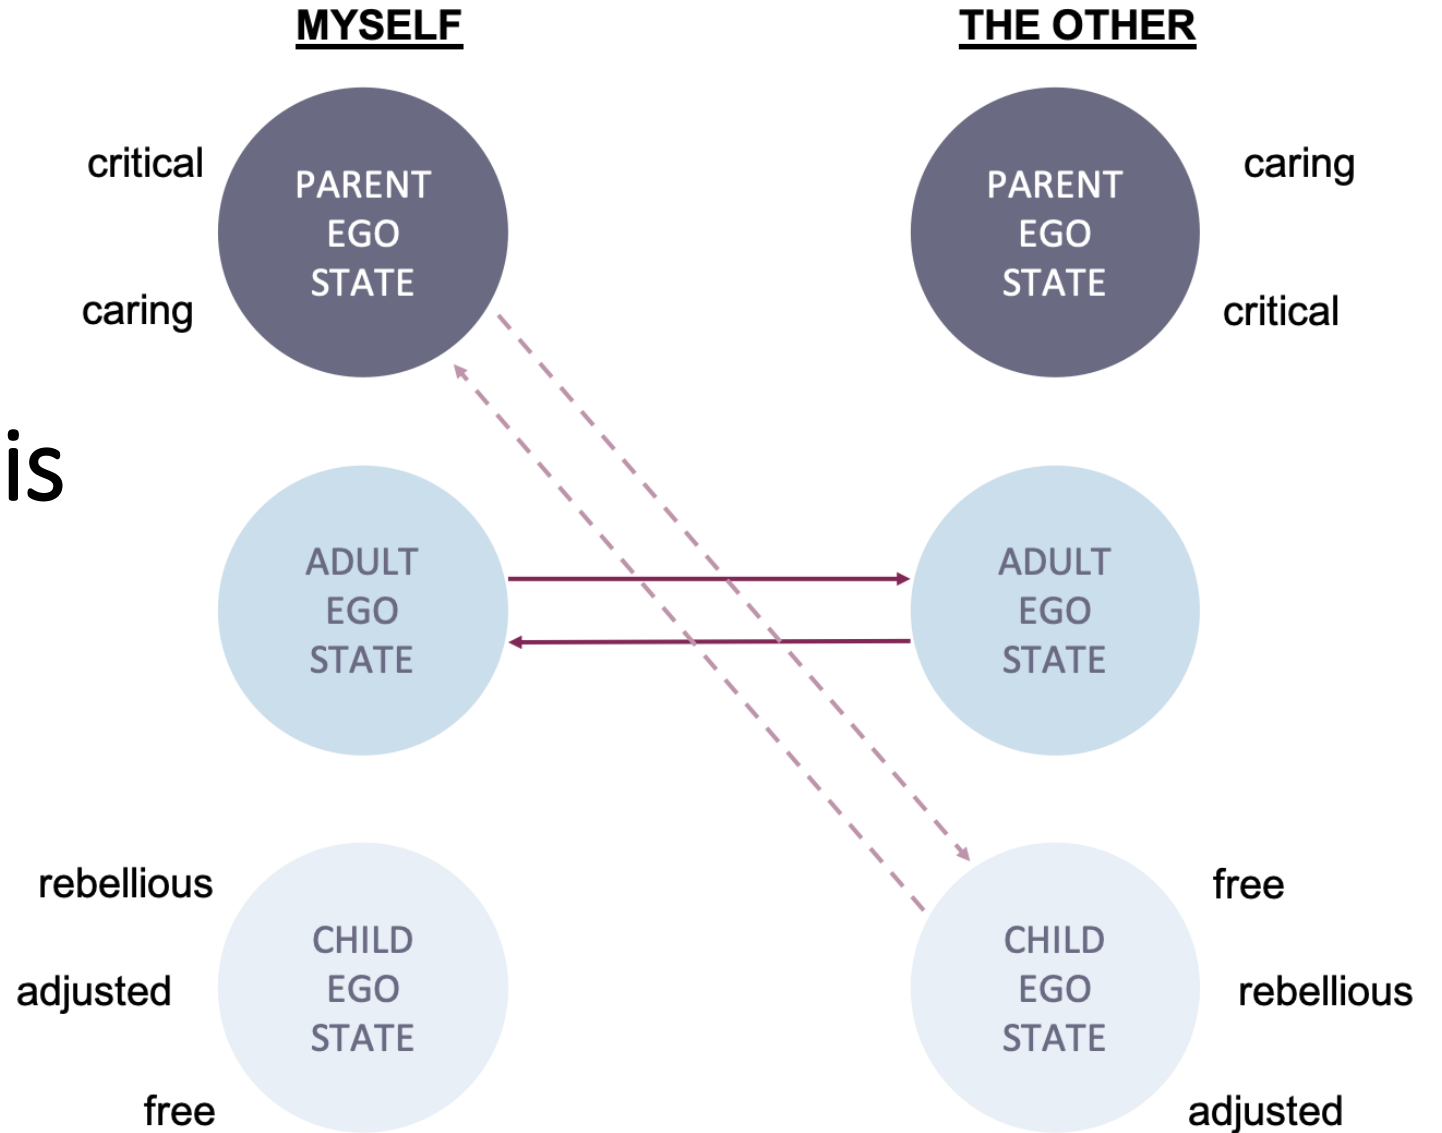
MYSELF

THE OTHER

critical

PARENT EGO STATE

caring

PARENT EGO STATE

caring

critical

is

ADULT EGO STATE

ADULT EGO STATE

rebellious

adjusted

CHILD EGO STATE

free

CHILD EGO STATE

free

rebellious

adjusted